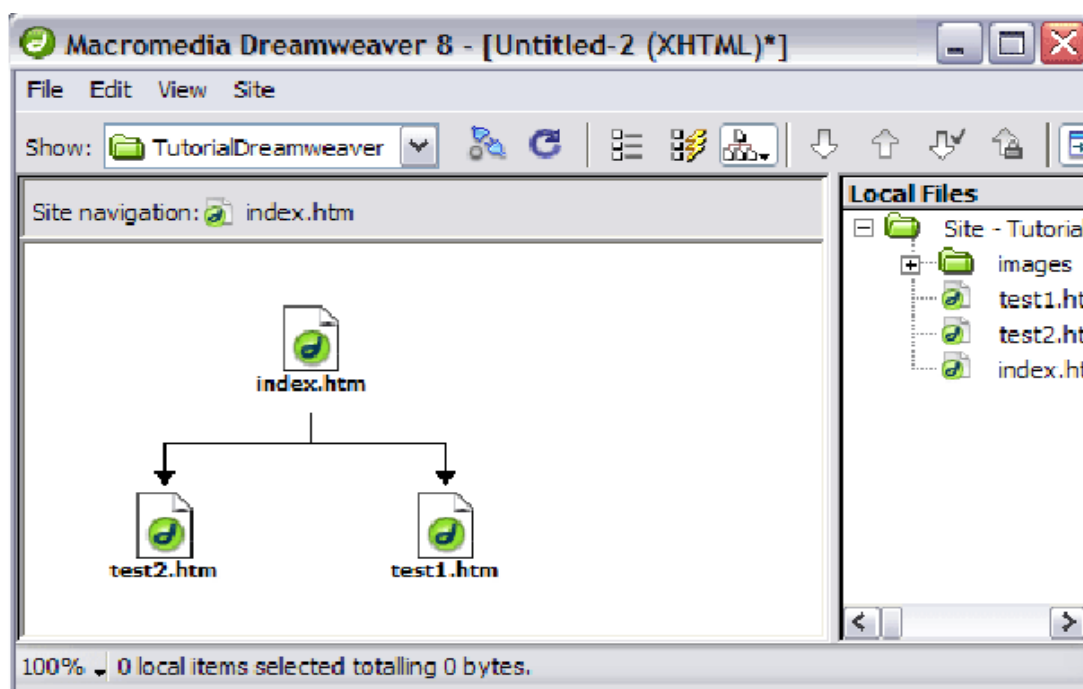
Macromedia Dreamweaver 8 - [Untitled-2 (XHTML)*]

File Edit View Site

Show: TutorialDreamweaver

Site navigation: index.htm

index.htm

test2.htm

test1.htm

Local Files

Site - Tutorial

images

test1.ht

test2.ht

index.ht

100% 0 local items selected totalling 0 bytes.